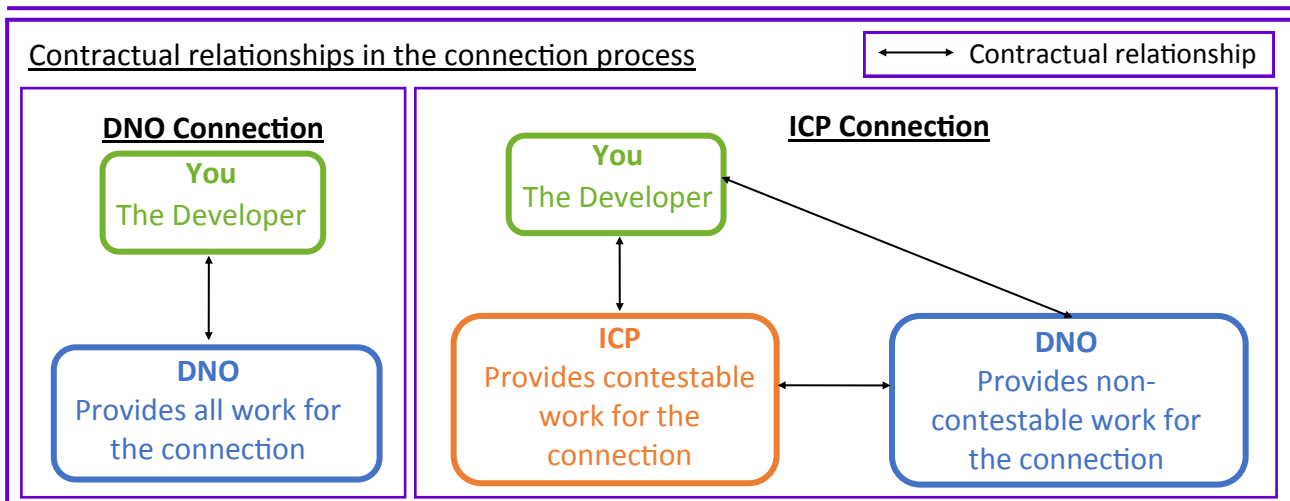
Contractual relationships in the connection process

Contractual relationship

DNO Connection

You
The Developer

DNO
Provides all work for the connection

ICP Connection

You
The Developer

ICP
Provides contestable work for the connection

DNO
Provides non-contestable work for the connection